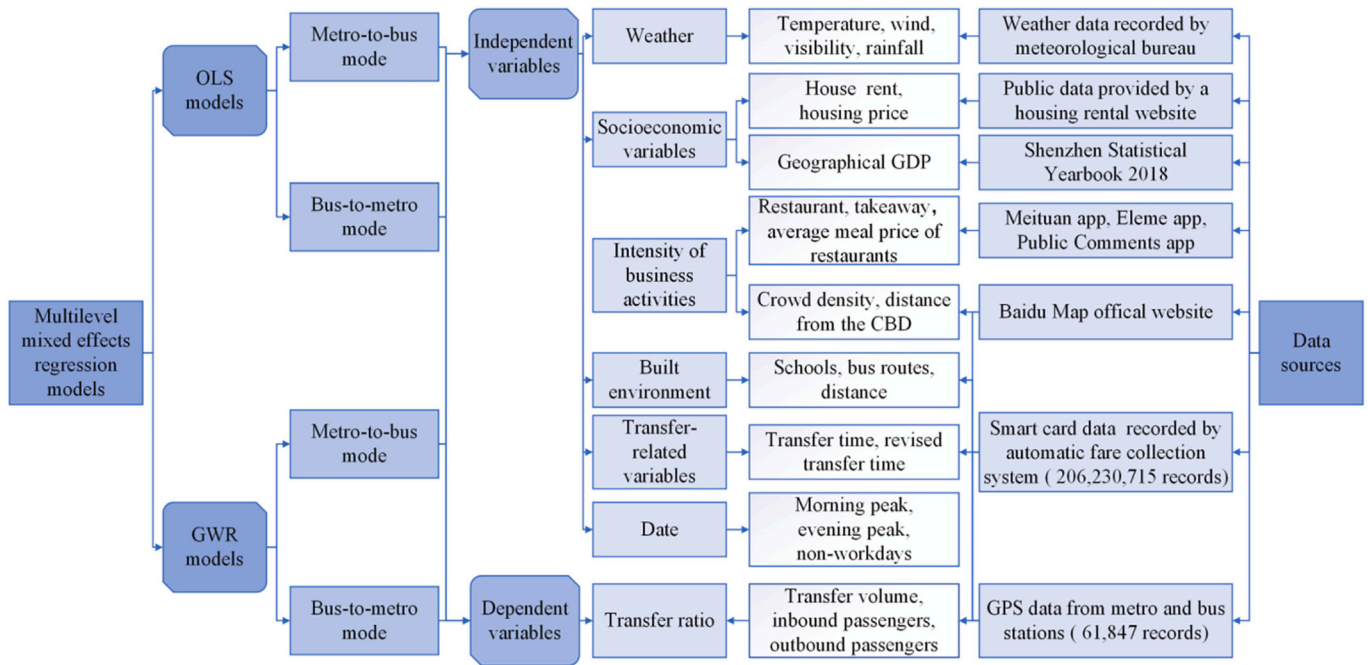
Multilevel mixed effects regression models

OLS models

GWR models

Metro-to-bus mode

Bus-to-metro mode

Metro-to-bus mode

Bus-to-metro mode

Independent variables

Dependent variables

Weather

Socioeconomic variables

Intensity of business activities

Built environment

Transfer-related variables

Date

Transfer ratio

Temperature, wind, visibility, rainfall

House rent, housing price

Geographical GDP

Restaurant, takeaway, average meal price of restaurants

Crowd density, distance from the CBD

Schools, bus routes, distance

Transfer time, revised transfer time

Morning peak, evening peak, non-workdays

Transfer volume, inbound passengers, outbound passengers

Weather data recorded by meteorological bureau

Public data provided by a housing rental website

Shenzhen Statistical Yearbook 2018

Meituan app, Eleme app, Public Comments app

Baidu Map offical website

Smart card data recorded by automatic fare collection system ( 206,230,715 records)

GPS data from metro and bus stations ( 61,847 records)

Data sources